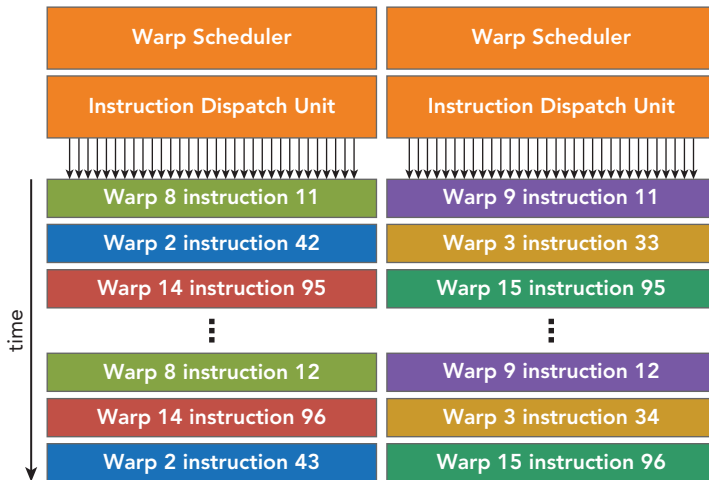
Warp Scheduler

Instruction Dispatch Unit

Warp 8 instruction 11

Warp 2 instruction 42

Warp 14 instruction 95

⋮

Warp 8 instruction 12

Warp 14 instruction 96

Warp 2 instruction 43

Warp Scheduler

Instruction Dispatch Unit

Warp 9 instruction 11

Warp 3 instruction 33

Warp 15 instruction 95

⋮

Warp 9 instruction 12

Warp 3 instruction 34

Warp 15 instruction 96

time